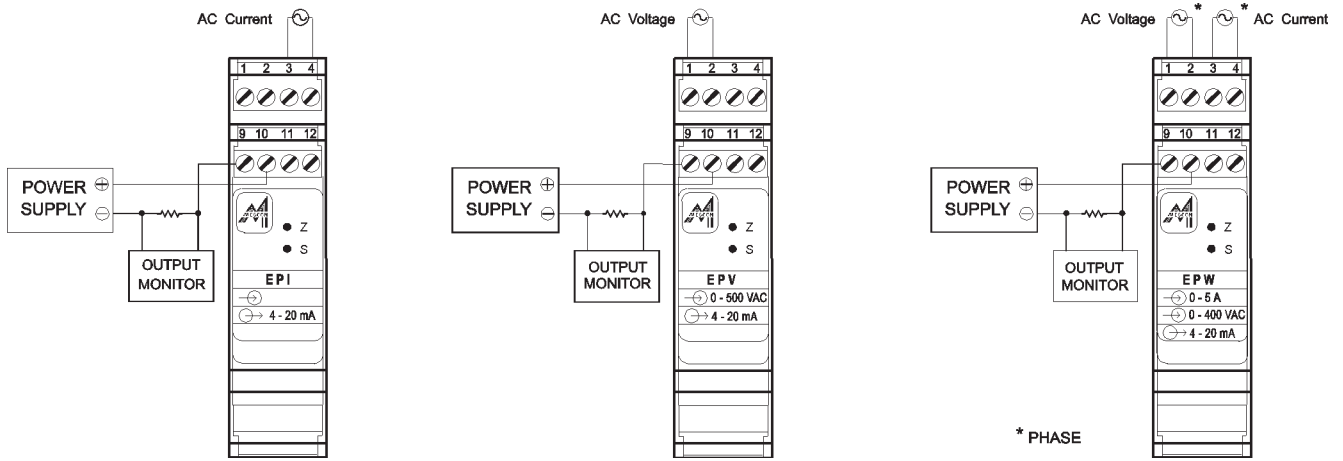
AC Current

1 2 3 4

9 10 11 12

POWER SUPPLY ⊕ ⊖

Z

S

OUTPUT MONITOR

EPI

4 - 20 mA

AC Voltage

1 2 3 4

9 10 11 12

POWER SUPPLY ⊕ ⊖

Z

S

OUTPUT MONITOR

EPV

0 - 500 VAC

4 - 20 mA

AC Voltage * * AC Current

1 2 3 4

9 10 11 12

POWER SUPPLY ⊕ ⊖

Z

S

OUTPUT MONITOR

EPW

0 - 5 A

0 - 400 VAC

4 - 20 mA

* PHASE